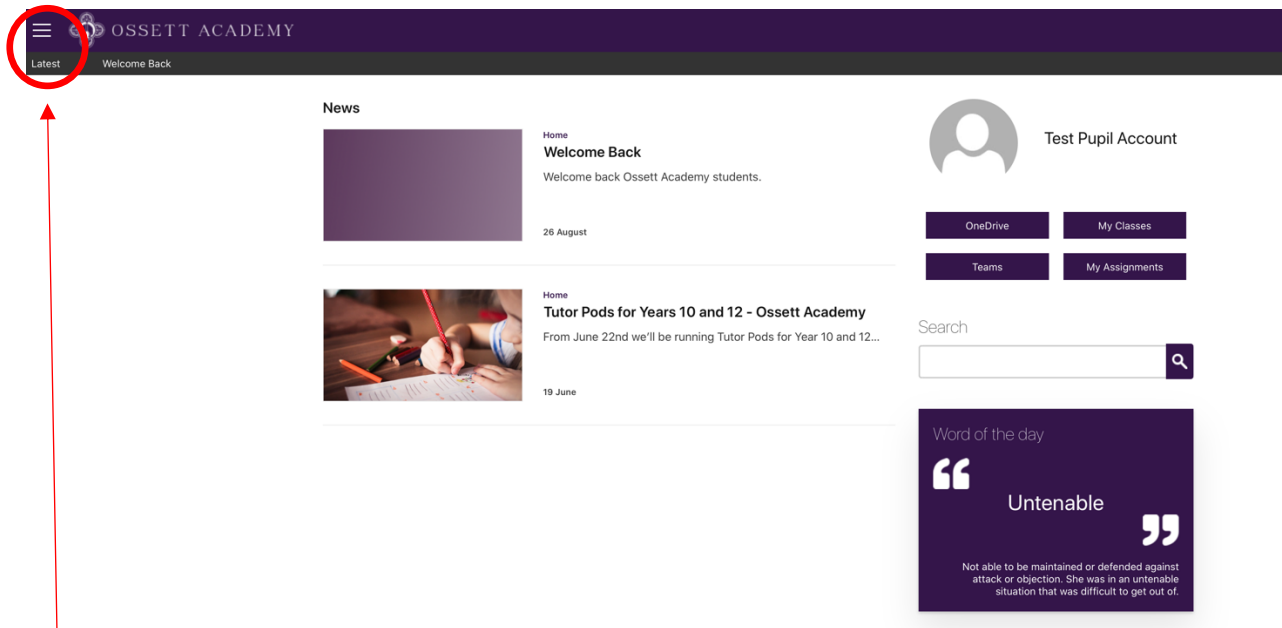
OSSETT ACADEMY

Latest Welcome Back

News

Home
Welcome Back
Welcome back Ossett Academy students.
26 August

Home
Tutor Pods for Years 10 and 12 - Ossett Academy
From June 22nd we'll be running Tutor Pods for Year 10 and 12...
19 June

Test Pupil Account

OneDrive
My Classes
Teams
My Assignments

Search

Word of the day
Untenable
Not able to be maintained or defended against attack or objection. She was in an untenable situation that was difficult to get out of.